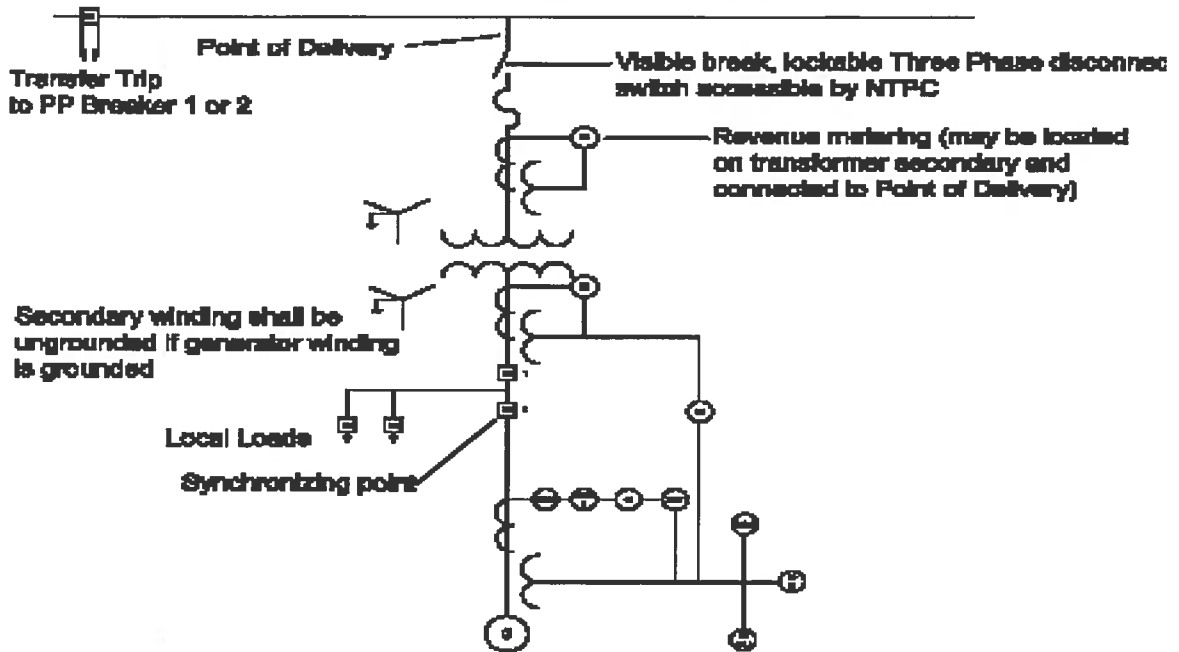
Transfer Trip
to PP Breaker 1 or 2

Point of Delivery

Visible break, lockable Three Phase disconnec switch accessible by NTPC

Revenue metering (may be located on transformer secondary and connected to Point of Delivery)

Secondary winding shall be ungrounded if generator winding is grounded

Local Loads

Synchronizing point